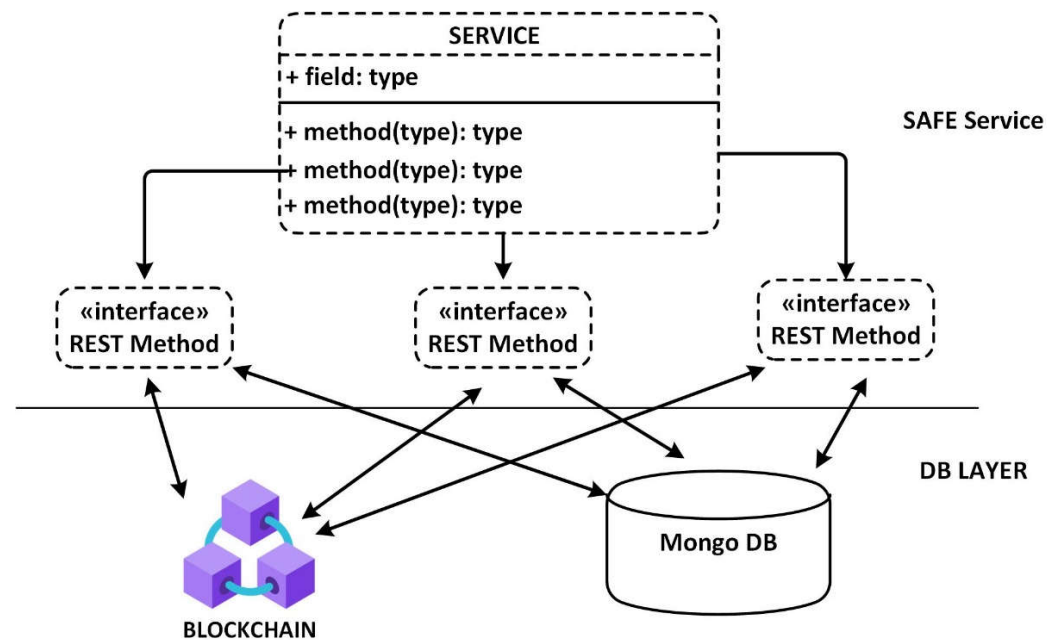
SERVICE

+ field: type

+ method(type): type
+ method(type): type
+ method(type): type

SAFE Service

«interface»
REST Method

«interface»
REST Method

«interface»
REST Method

DB LAYER

BLOCKCHAIN

Mongo DB